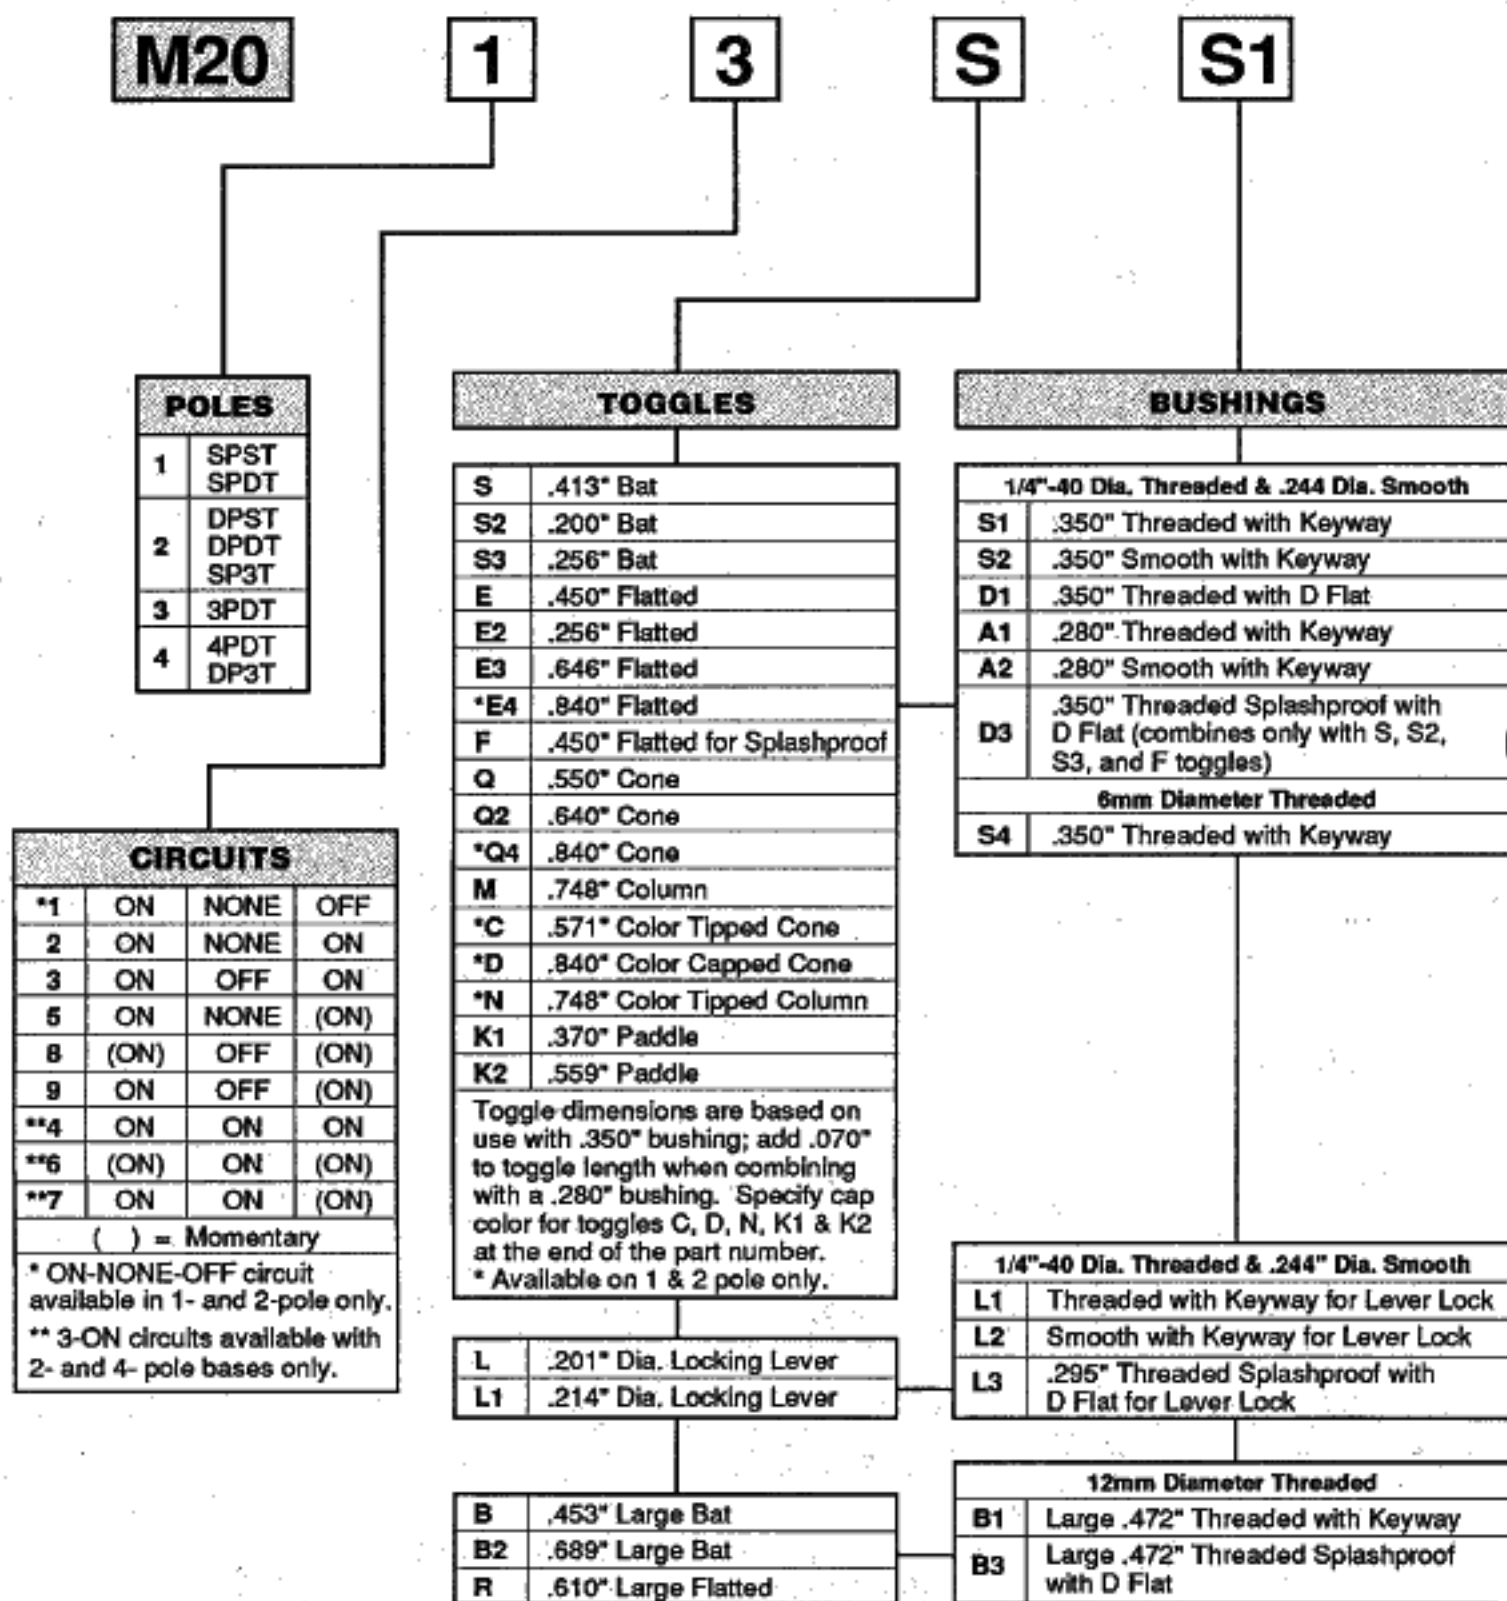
M20 1 3 S S1

POLES

| 1 | SPST SPDT |
|---|---|
| 2 | DPST DPDT SP3T |
| 3 | 3PDT |
| 4 | 4PDT DP3T |

CIRCUITS

| *1 | ON | NONE | OFF |
|---|---|---|---|
| 2 | ON | NONE | ON |
| 3 | ON | OFF | ON |
| 5 | ON | NONE | (ON) |
| 8 | (ON) | OFF | (ON) |
| 9 | ON | OFF | (ON) |
| **4 | ON | ON | ON |
| **6 | (ON) | ON | (ON) |
| **7 | ON | ON | (ON) |

( ) = Momentary

* ON-NONE-OFF circuit available in 1- and 2-pole only.

** 3-ON circuits available with 2- and 4- pole bases only.

TOGGLES

| S | .413" Bat |
|---|---|
| S2 | .200" Bat |
| S3 | .256" Bat |
| E | .450" Flatted |
| E2 | .256" Flatted |
| E3 | .646" Flatted |
| *E4 | .840" Flatted |
| F | .450" Flatted for Splashproof |
| Q | .550" Cone |
| Q2 | .640" Cone |
| *Q4 | .840" Cone |
| M | .748" Column |
| *C | .571" Color Tipped Cone |
| *D | .840" Color Capped Cone |
| *N | .748" Color Tipped Column |
| K1 | .370" Paddle |
| K2 | .559" Paddle |

Toggle dimensions are based on use with .350" bushing; add .070" to toggle length when combining with a .280" bushing. Specify cap color for toggles C, D, N, K1 & K2 at the end of the part number.
* Available on 1 & 2 pole only.

| L | .201" Dia. Locking Lever |
|---|---|
| L1 | .214" Dia. Locking Lever |

| B | .453" Large Bat |
|---|---|
| B2 | .689" Large Bat |
| R | .610" Large Flatted |

BUSHINGS

1/4"-40 Dia. Threaded & .244 Dia. Smooth

| S1 | .350" Threaded with Keyway |
|---|---|
| S2 | .350" Smooth with Keyway |
| D1 | .350" Threaded with D Flat |
| A1 | .280" Threaded with Keyway |
| A2 | .280" Smooth with Keyway |
| D3 | .350" Threaded Splashproof with D Flat (combines only with S, S2, S3, and F toggles) |

6mm Diameter Threaded

| S4 | .350" Threaded with Keyway |
|---|---|

1/4"-40 Dia. Threaded & .244" Dia. Smooth

| L1 | Threaded with Keyway for Lever Lock |
|---|---|
| L2 | Smooth with Keyway for Lever Lock |
| L3 | .295" Threaded Splashproof with D Flat for Lever Lock |

12mm Diameter Threaded

| B1 | Large .472" Threaded with Keyway |
|---|---|
| B3 | Large .472" Threaded Splashproof with D Flat |